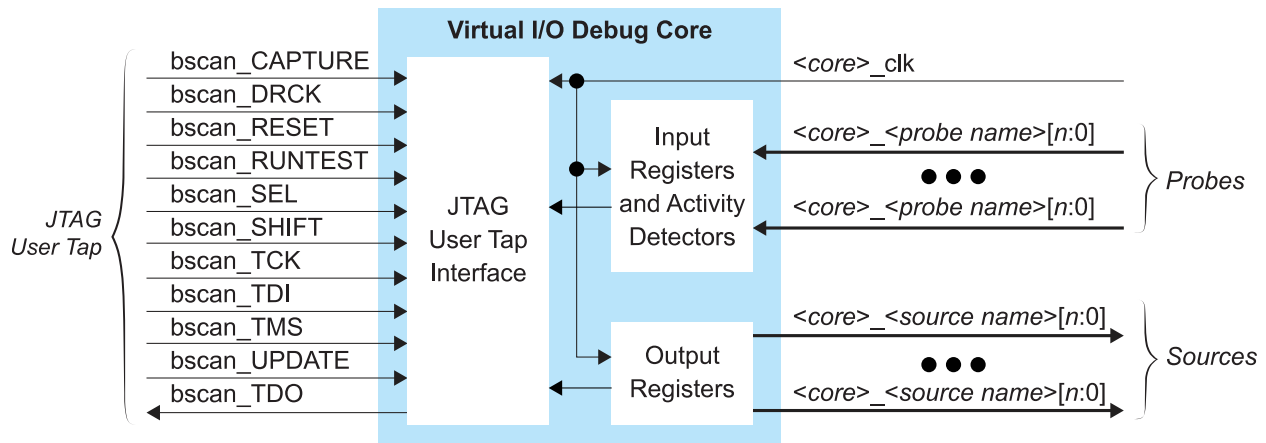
Virtual I/O Debug Core

JTAG User Tap

bscan_CAPTURE
bscan_DRCK
bscan_RESET
bscan_RUNTEST
bscan_SEL
bscan_SHIFT
bscan_TCK
bscan_TDI
bscan_TMS
bscan_UPDATE
bscan_TDO

JTAG User Tap Interface

Input Registers and Activity Detectors

Output Registers

<core>_clk

<core>_<probe name>[n:0]

<core>_<probe name>[n:0]

Probes

<core>_<source name>[n:0]

<core>_<source name>[n:0]

Sources